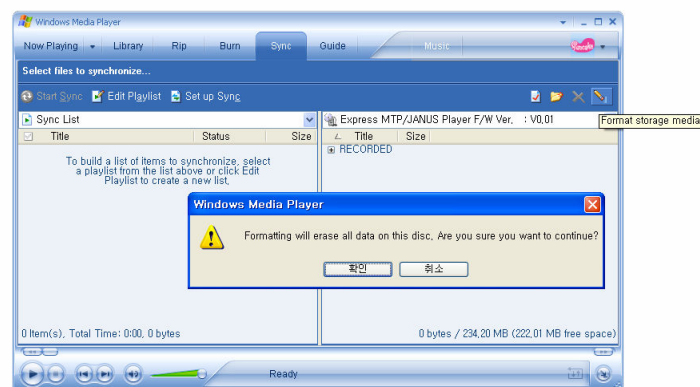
Windows Media Player

Now Playing | Library | Rip | Burn | Sync | Guide | Music

Select files to synchronize...

Start Sync | Edit Playlist | Set up Sync

Format storage media

Sync List

| Title | Status | Size |
|---|---|---|

To build a list of items to synchronize, select a playlist from the list above or click Edit Playlist to create a new list.

0 Item(s), Total Time: 0:00, 0 bytes

Express MTP/JANUS Player F/W Ver. : V0.01

| Title | Size |
|---|---|

RECORDED

0 bytes / 234.20 MB (222.01 MB free space)

Windows Media Player

Formatting will erase all data on this disc. Are you sure you want to continue?

확인 | 취소

Ready